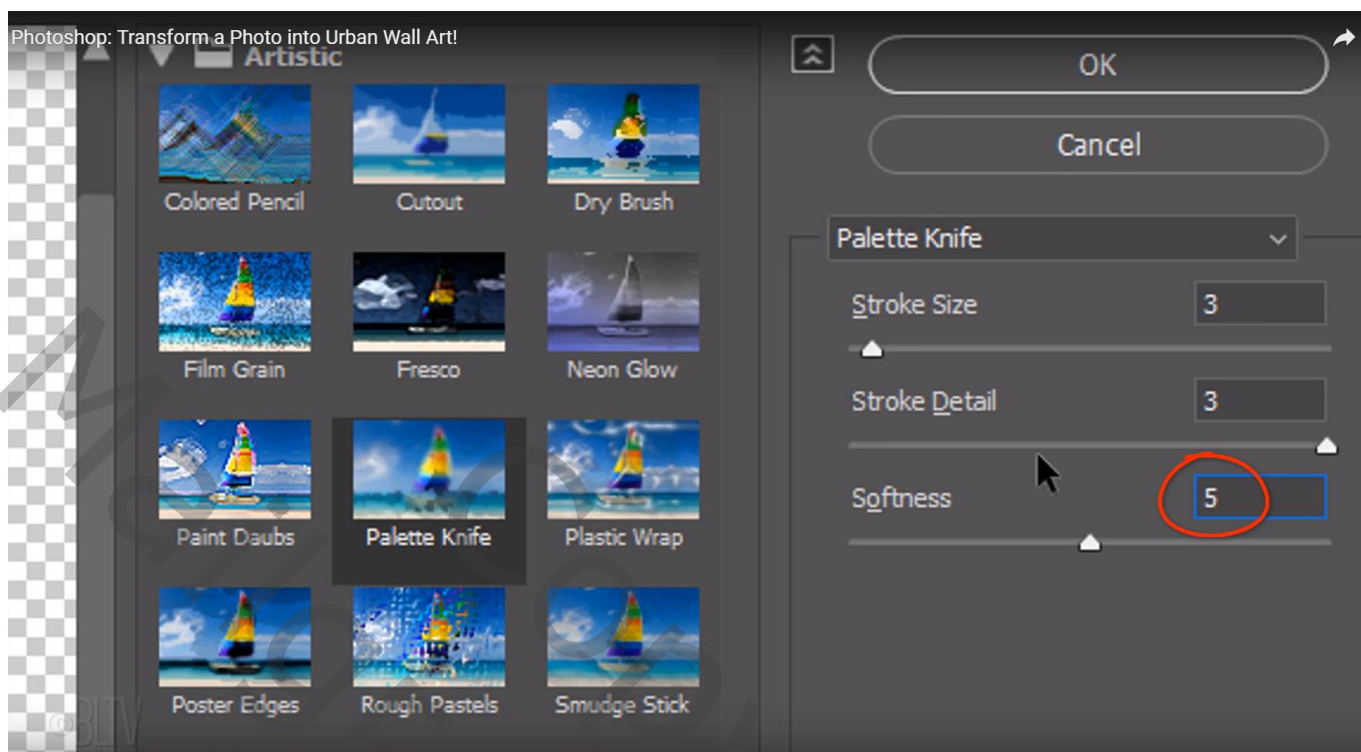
Photoshop: Transform a Photo into Urban Wall Art!

Artistic

Colored Pencil
Cutout
Dry Brush
Film Grain
Fresco
Neon Glow
Paint Daubs
Palette Knife
Plastic Wrap
Poster Edges
Rough Pastels
Smudge Stick

OK
Cancel

Palette Knife
Stroke Size 3
Stroke Detail 3
Softness 5

©BLTV